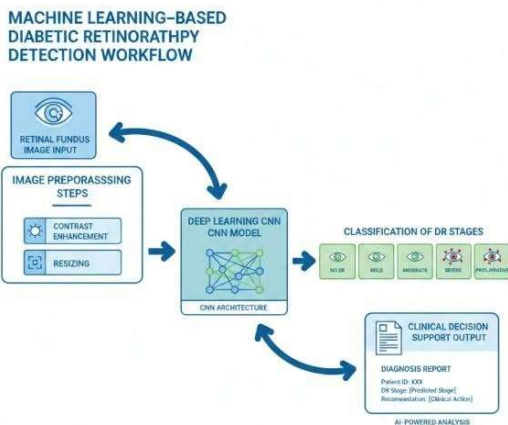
MACHINE LEARNING–BASED DIABETIC RETINORATHPY DETECTION WORKFLOW

RETINAL FUNDUS IMAGE INPUT

IMAGE PREPORASSING STEPS

CONTRAST ENHANCEMENT

RESIZING

DEEP LEARNING CNN CNN MODEL

CNN ARCHITECTURE

CLASSIFICATION OF DR STAGES

NO DR

MILD

MODERATE

SEVERE

PROLIFERATIVE

CLINICAL DECISION SUPPORT OUTPUT

DIAGNOSIS REPORT

Patient ID: XXX

DR Stage: [Predicted Stage]

Recomendation: [Clinical Action]

AI-POWERED ANALYSIS